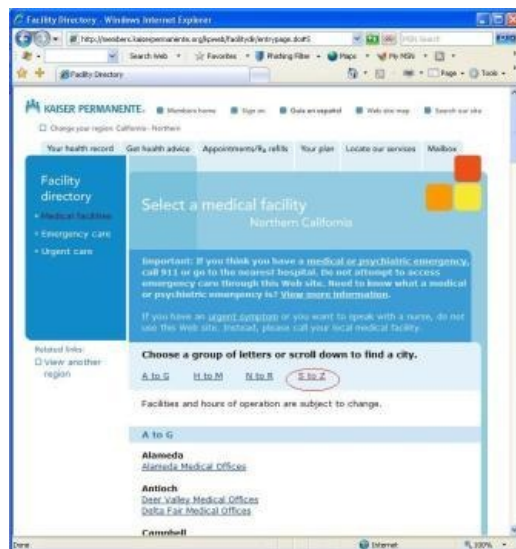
Facility Directory - Windows Internet Explorer

http://members.kaiserpermanente.org/kpweb/facilitydir/entrypage.do#S

MSN Search

Search Web · Favorites · Phishing Filter · Maps · My MSN

Facility Directory

Page · Tools

KAISER PERMANENTE. Members home Sign on Guía en español Web site map Search our site

Change your region: California - Northern

Your health record | Get health advice | Appointments/$R_x$ refills | Your plan | Locate our services | Mailbox

Facility directory

• Medical facilities
• Emergency care
• Urgent care

Select a medical facility

Northern California

Important: If you think you have a medical or psychiatric emergency, call 911 or go to the nearest hospital. Do not attempt to access emergency care through this Web site. Need to know what a medical or psychiatric emergency is? View more information.

If you have an urgent symptom or you want to speak with a nurse, do not use this Web site. Instead, please call your local medical facility.

Related links:
View another region

Choose a group of letters or scroll down to find a city.

A to G H to M N to R S to Z

Facilities and hours of operation are subject to change.

A to G

Alameda
Alameda Medical Offices

Antioch
Deer Valley Medical Offices
Delta Fair Medical Offices

Campbell

Done Internet 100%